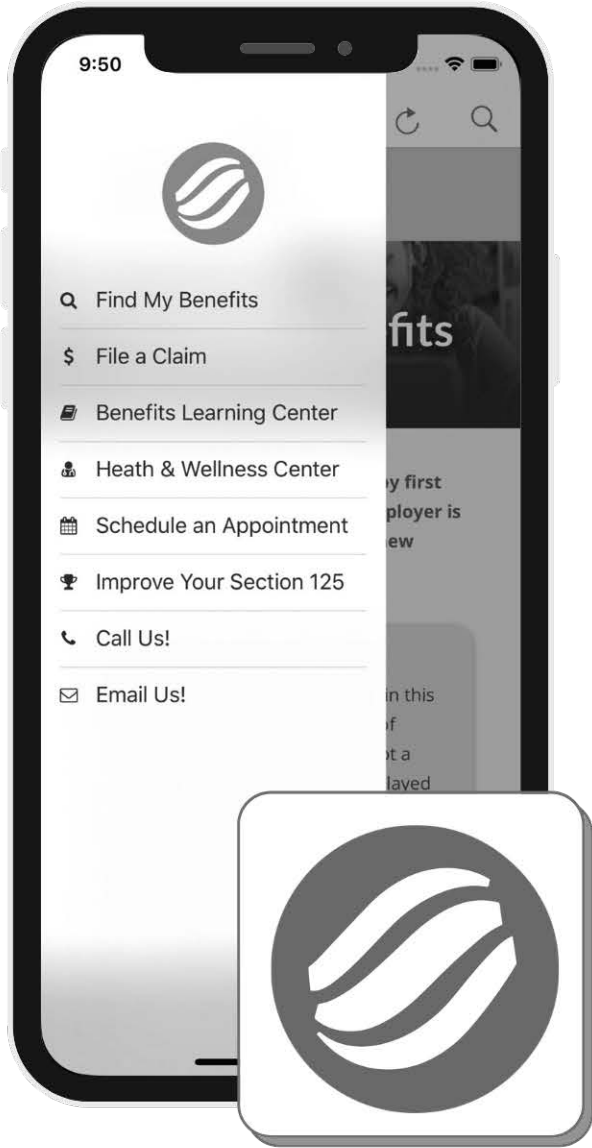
9:50

Find My Benefits
File a Claim
Benefits Learning Center
Heath & Wellness Center
Schedule an Appointment
Improve Your Section 125
Call Us!
Email Us!

fits

y first
ployer is
ew

in this
f
ot a
layed